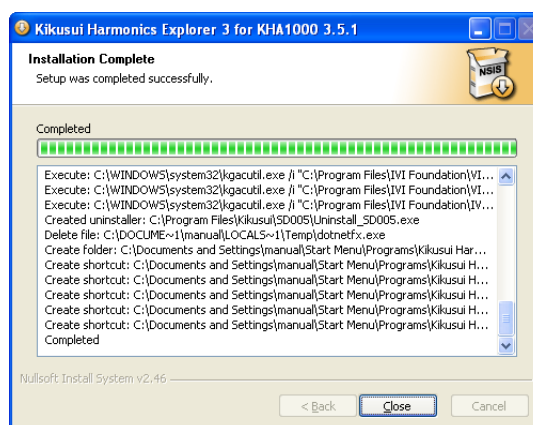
Kikusui Harmonics Explorer 3 for KHA1000 3.5.1

Installation Complete
Setup was completed successfully.

NSIS

Completed

Execute: C:\WINDOWS\system32\kgacutil.exe /i "C:\Program Files\IVI Foundation\VI...
Execute: C:\WINDOWS\system32\kgacutil.exe /i "C:\Program Files\IVI Foundation\VI...
Execute: C:\WINDOWS\system32\kgacutil.exe /i "C:\Program Files\IVI Foundation\IV...
Created uninstaller: C:\Program Files\Kikusui\SD005\Uninstall_SD005.exe
Delete file: C:\DOCUME~1\manual\LOCALS~1\Temp\dotnetfx.exe
Create folder: C:\Documents and Settings\manual\Start Menu\Programs\Kikusui Har...
Create shortcut: C:\Documents and Settings\manual\Start Menu\Programs\Kikusui H...
Create shortcut: C:\Documents and Settings\manual\Start Menu\Programs\Kikusui H...
Create shortcut: C:\Documents and Settings\manual\Start Menu\Programs\Kikusui H...
Create shortcut: C:\Documents and Settings\manual\Start Menu\Programs\Kikusui H...
Create shortcut: C:\Documents and Settings\manual\Start Menu\Programs\Kikusui H...
Completed

Nullsoft Install System v2.46

< Back
Close
Cancel